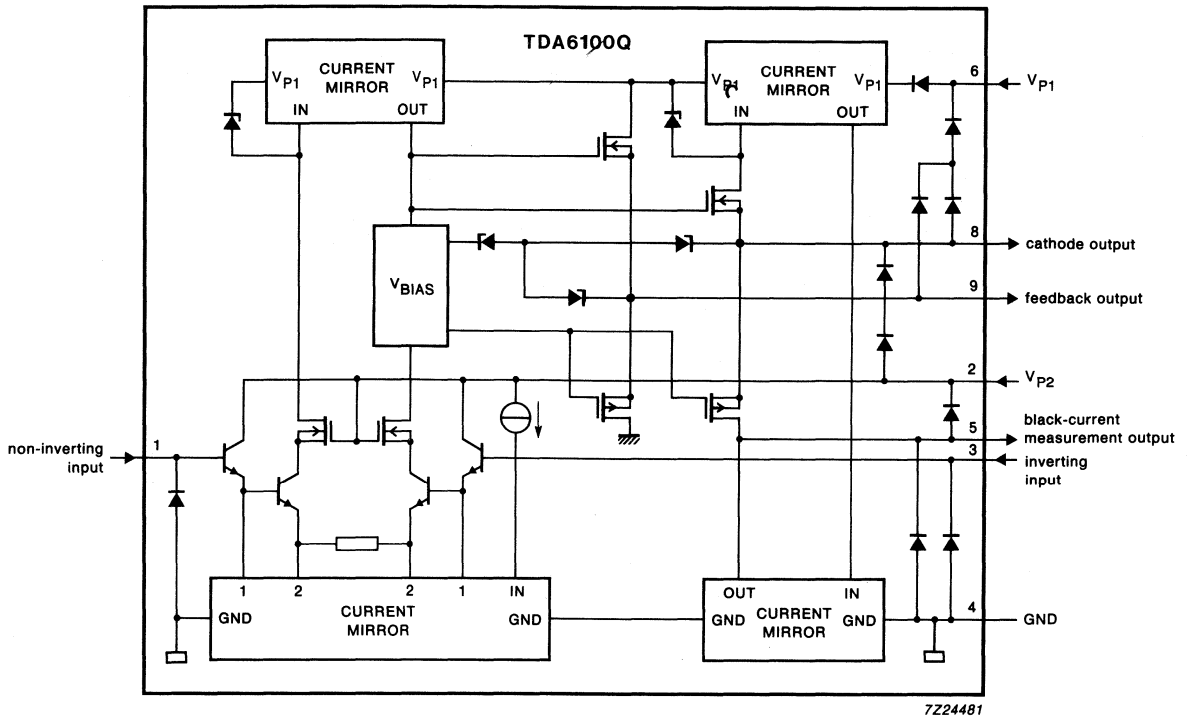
TDA6100Q

$V_{P1}$ CURRENT MIRROR $V_{P1}$
IN OUT

$V_{P1}$ CURRENT MIRROR $V_{P1}$
IN OUT

6 $V_{P1}$

$V_{BIAS}$

8 cathode output

9 feedback output

2 $V_{P2}$

5 black-current measurement output

3 inverting input

non-inverting input 1

1 2 2 1 IN
GND CURRENT MIRROR GND

OUT IN
GND CURRENT MIRROR GND

4 GND

7Z24481